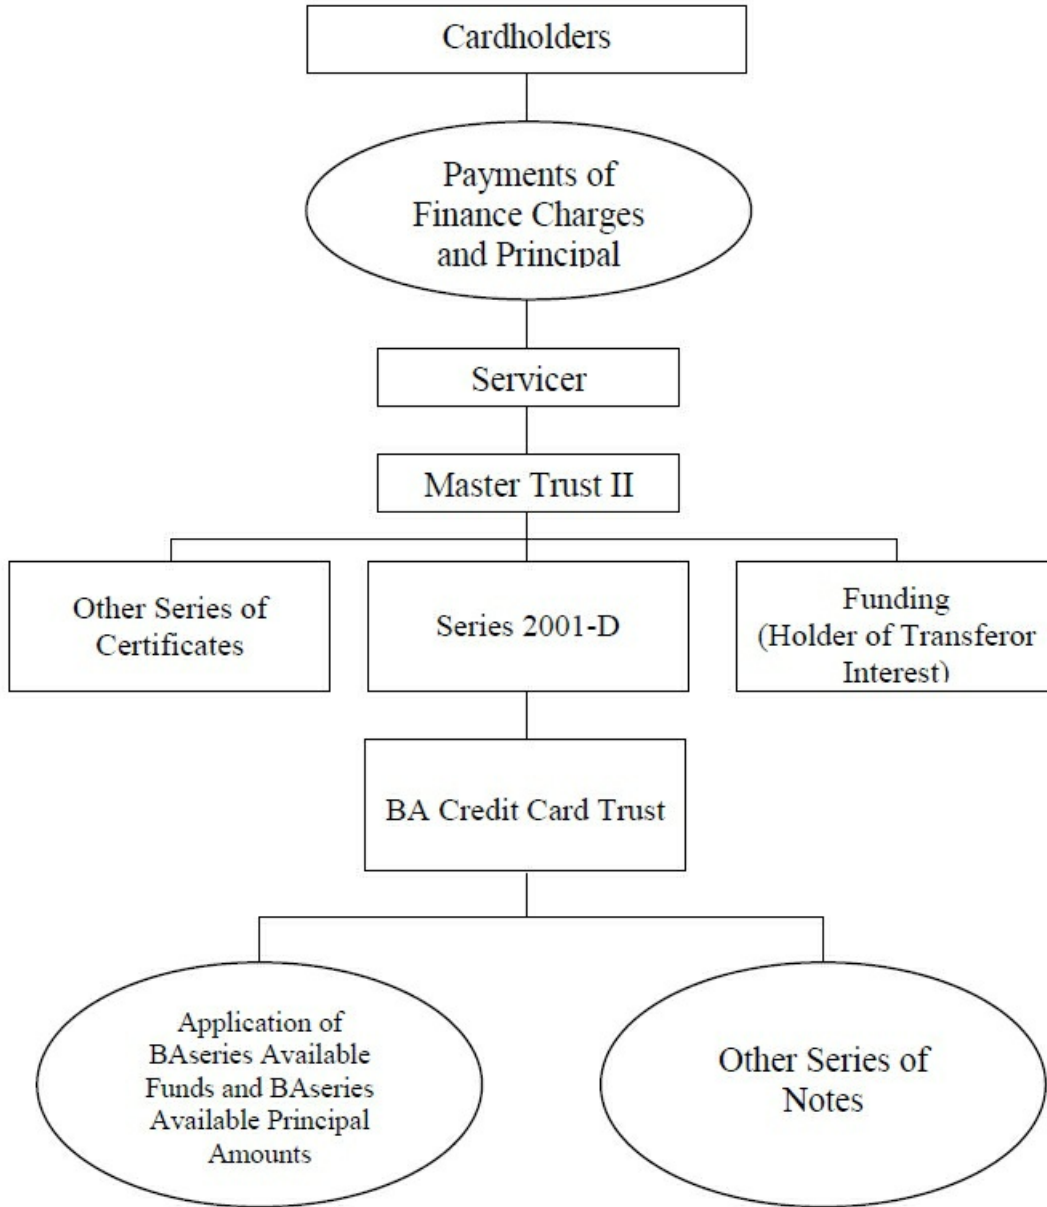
Cardholders

Payments of Finance Charges and Principal

Servicer

Master Trust II

Other Series of Certificates

Series 2001-D

Funding (Holder of Transferor Interest)

BA Credit Card Trust

Application of BAseries Available Funds and BAseries Available Principal Amounts

Other Series of Notes